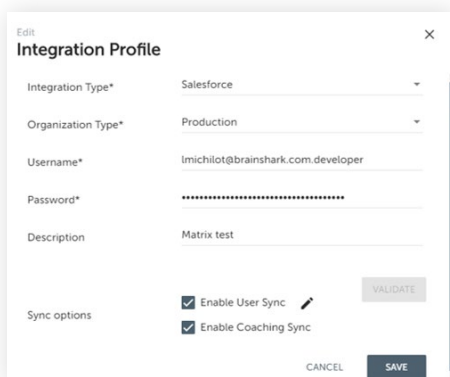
Edit
Integration Profile
×

Integration Type* Salesforce
Organization Type* Production
Username* lmichilot@brainshark.com.developer
Password* ••••••••••••••••••••••••••••••••••••
Description Matrix test

VALIDATE

Sync options
Enable User Sync
Enable Coaching Sync

CANCEL SAVE